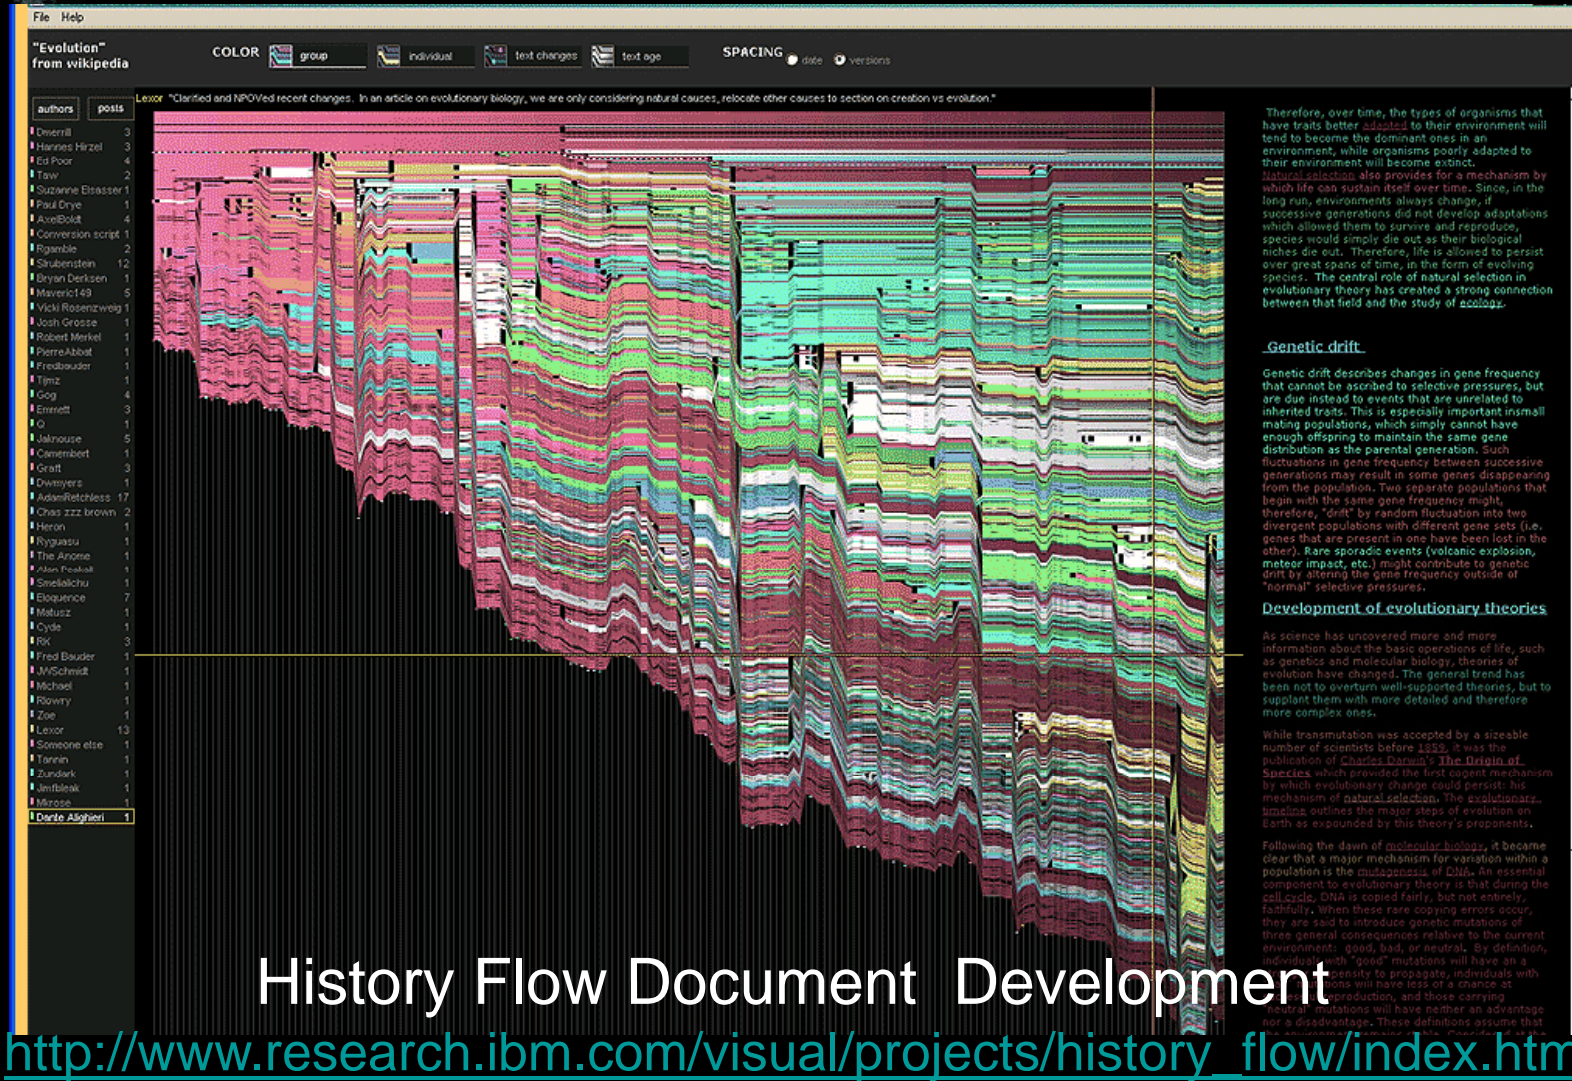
File Help

"Evolution" from wikipedia

COLOR group individual text changes text age

SPACING date versions

authors posts

Lexor "Clarified and NPOVed recent changes. In an article on evolutionary biology, we are only considering natural causes, relocate other causes to section on creation vs evolution."

| | |
|---|---|
| Dmerrill | 3 |
| Hannes Hirzel | 3 |
| Ed Poor | 4 |
| Taw | 2 |
| Suzanne Elsasser | 1 |
| Paul Drye | 1 |
| AxelBoldt | 4 |
| Conversion script | 1 |
| Rgamble | 2 |
| Strubenstein | 12 |
| Bryan Derksen | 1 |
| Maveric149 | 5 |
| Vicki Rosenzweig | 1 |
| Josh Grosse | 1 |
| Robert Merkel | 1 |
| PierreAbbat | 1 |
| Fredbauder | 1 |
| Tjmz | 1 |
| Gog | 4 |
| Emmett | 3 |
| Q | 1 |
| Jaknouse | 5 |
| Camembert | 1 |
| Graft | 3 |
| Dwmyers | 1 |
| AdamRetchless | 17 |
| Chas zzz brown | 2 |
| Heron | 1 |
| Ryguasu | 1 |
| The Anome | 1 |
| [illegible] | 1 |
| Smelialichu | 1 |
| Eloquence | 7 |
| Matusz | 1 |
| Cyde | 1 |
| RK | 3 |
| Fred Bauder | 1 |
| JWSchmidt | 1 |
| Michael | 1 |
| Rlowry | 1 |
| Zoe | 1 |
| Lexor | 13 |
| Someone else | 1 |
| Tannin | 1 |
| Zundark | 1 |
| Jimfbleak | 1 |
| Mirose | 1 |
| Dante Alighieri | 1 |

Therefore, over time, the types of organisms that have traits better adapted to their environment will tend to become the dominant ones in an environment, while organisms poorly adapted to their environment will become extinct. Natural selection also provides for a mechanism by which life can sustain itself over time. Since, in the long run, environments always change, if successive generations did not develop adaptations which allowed them to survive and reproduce, species would simply die out as their biological niches die out. Therefore, life is allowed to persist over great spans of time, in the form of evolving species. The central role of natural selection in evolutionary theory has created a strong connection between that field and the study of ecology.

Genetic drift

Genetic drift describes changes in gene frequency that cannot be ascribed to selective pressures, but are due instead to events that are unrelated to inherited traits. This is especially important insmall mating populations, which simply cannot have enough offspring to maintain the same gene distribution as the parental generation. Such fluctuations in gene frequency between successive generations may result in some genes disappearing from the population. Two separate populations that begin with the same gene frequency might, therefore, "drift" by random fluctuation into two divergent populations with different gene sets (i.e. genes that are present in one have been lost in the other). Rare sporadic events (volcanic explosion, meteor impact, etc.) might contribute to genetic drift by altering the gene frequency outside of "normal" selective pressures.

Development of evolutionary theories

As science has uncovered more and more information about the basic operations of life, such as genetics and molecular biology, theories of evolution have changed. The general trend has been not to overturn well-supported theories, but to supplant them with more detailed and therefore more complex ones.

While transmutation was accepted by a sizeable number of scientists before 1859, it was the publication of Charles Darwin's The Origin of Species which provided the first cogent mechanism by which evolutionary change could persist: his mechanism of natural selection. The evolutionary timeline outlines the major steps of evolution on Earth as expounded by this theory's proponents.

Following the dawn of molecular biology, it became clear that a major mechanism for variation within a population is the mutagenesis of DNA. An essential component to evolutionary theory is that during the cell cycle, DNA is copied fairly, but not entirely, faithfully. When these rare copying errors occur, they are said to introduce genetic mutations of three general consequences relative to the current environment: good, bad, or neutral. By definition, individuals with "good" mutations will have an a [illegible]pensity to propagate, individuals with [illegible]ions will have less of a chance at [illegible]eproduction, and those carrying "neutral" mutations will have neither an advantage nor a disadvantage. These definitions assume that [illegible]

History Flow Document Development

http://www.research.ibm.com/visual/projects/history_flow/index.htm